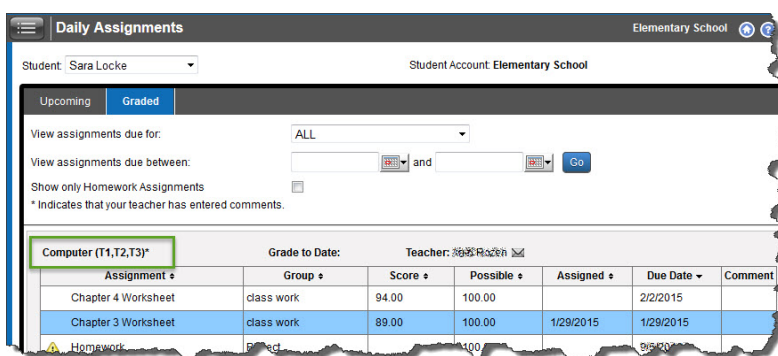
Daily Assignments

Elementary School

Student: Sara Locke

Student Account: Elementary School

Upcoming | Graded

View assignments due for: ALL

View assignments due between: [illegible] and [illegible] Go

Show only Homework Assignments

* Indicates that your teacher has entered comments.

Computer (T1,T2,T3)*

Grade to Date:

Teacher: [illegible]

| Assignment | Group | Score | Possible | Assigned | Due Date | Comment |
|---|---|---|---|---|---|---|
| Chapter 4 Worksheet | class work | 94.00 | 100.00 | | 2/2/2015 | |
| Chapter 3 Worksheet | class work | 89.00 | 100.00 | 1/29/2015 | 1/29/2015 | |
| Homework | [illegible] | | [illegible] | | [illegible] | |